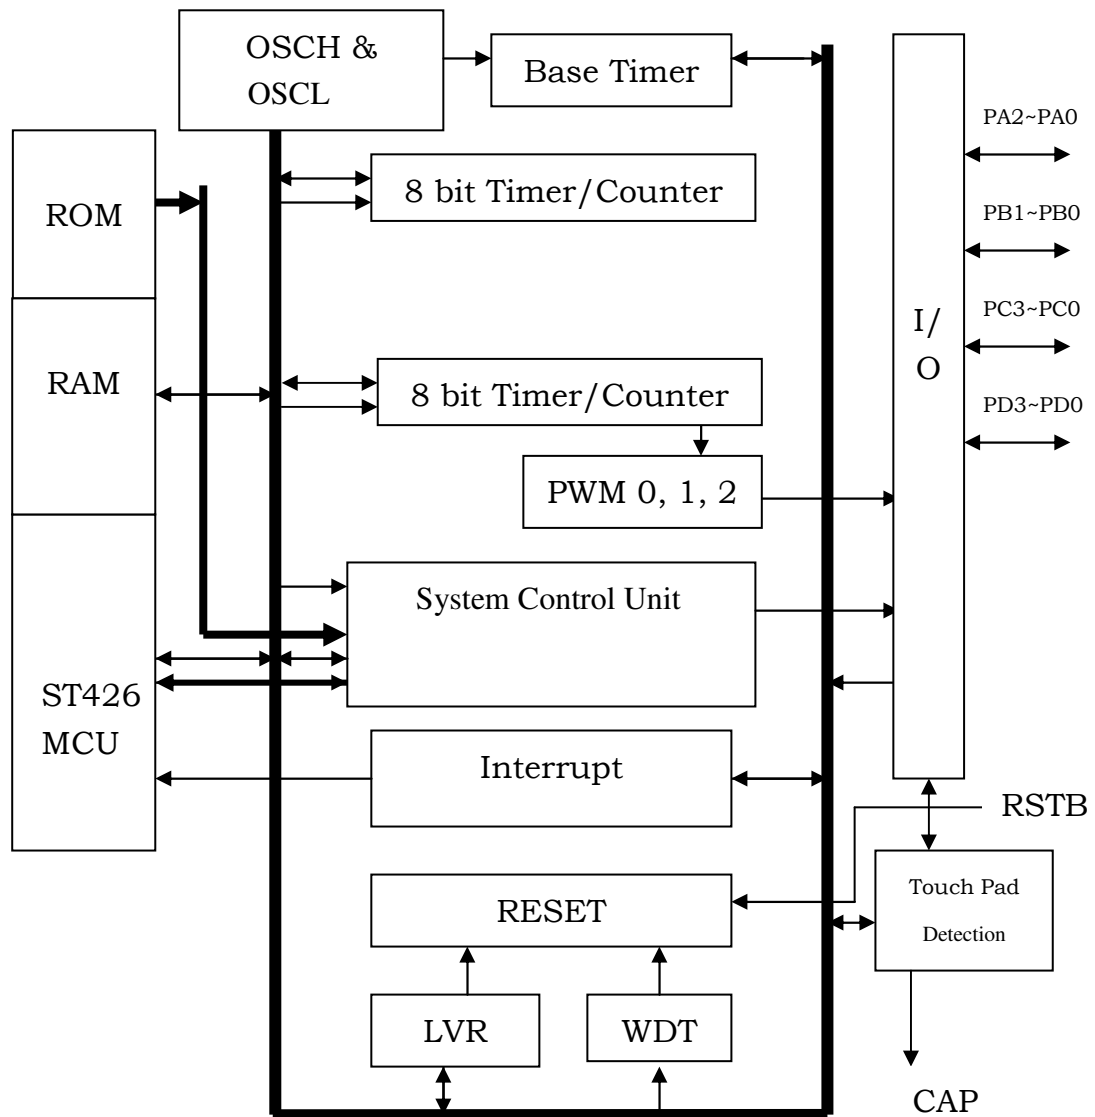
OSCH & OSCL

Base Timer

ROM

8 bit Timer/Counter

RAM

8 bit Timer/Counter

PWM 0, 1, 2

System Control Unit

ST426 MCU

Interrupt

RESET

LVR

WDT

I/O

PA2~PA0

PB1~PB0

PC3~PC0

PD3~PD0

RSTB

Touch Pad Detection

CAP